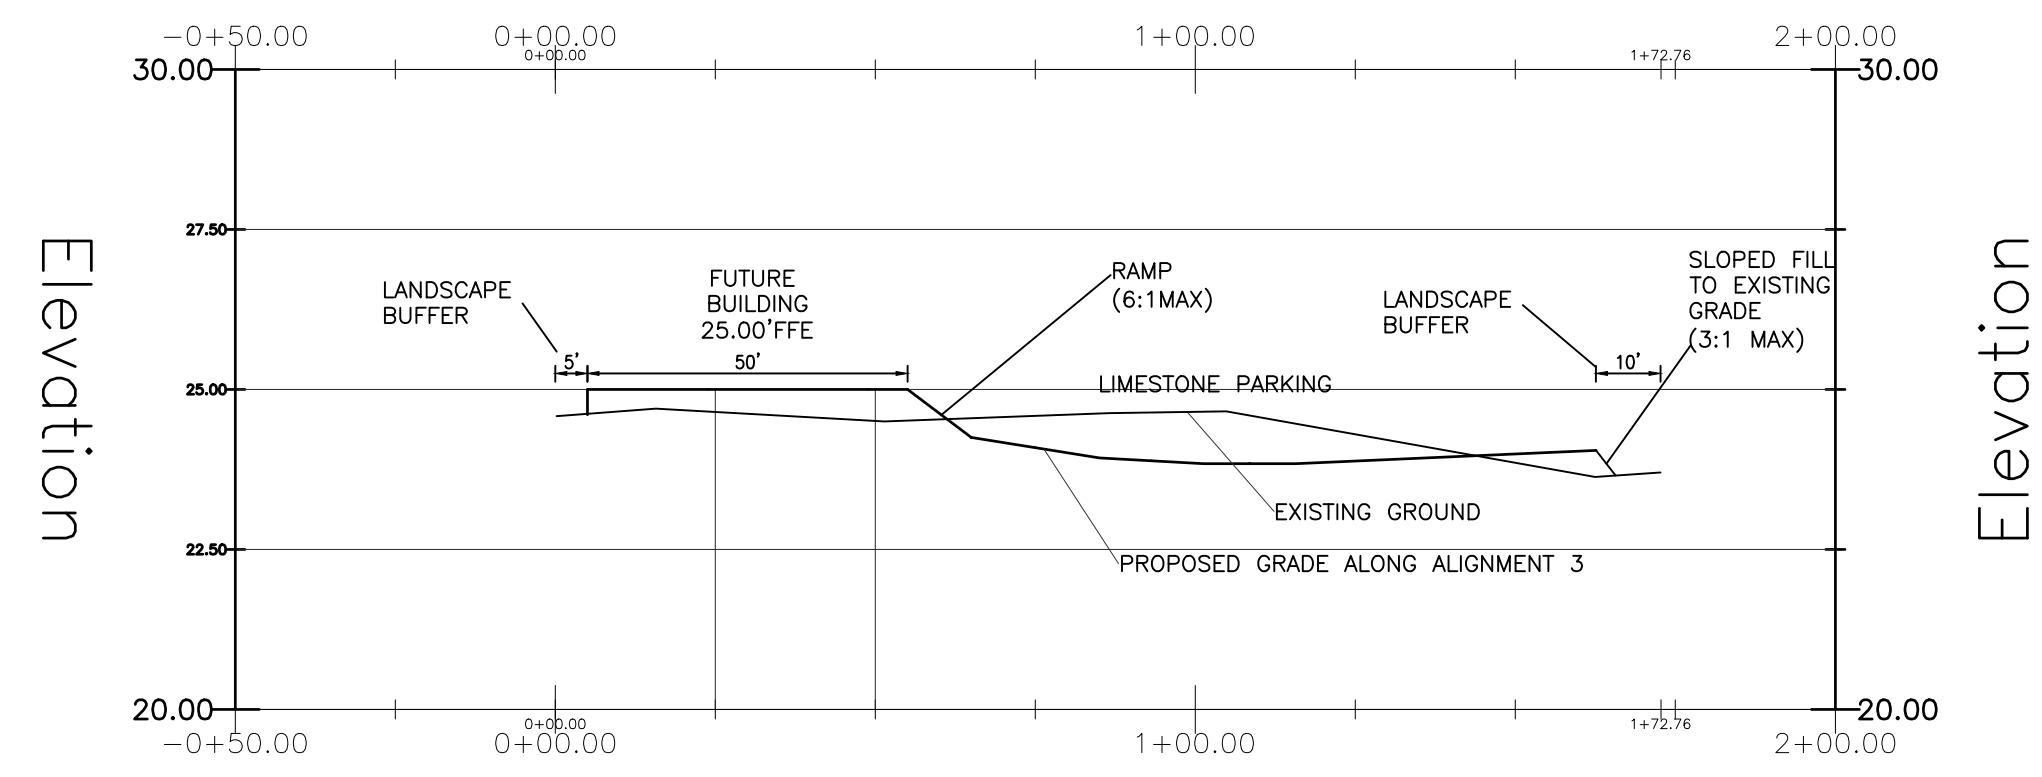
−0+50.00 0+00.00 1+00.00 2+00.00

0+00.00 1+72.76

30.00 30.00

27.50

Elevation

Elevation

LANDSCAPE BUFFER

FUTURE BUILDING 25.00'FFE

RAMP (6:1MAX)

LANDSCAPE BUFFER

SLOPED FILL TO EXISTING GRADE (3:1 MAX)

5'

50'

10'

25.00

LIMESTONE PARKING

EXISTING GROUND

22.50

PROPOSED GRADE ALONG ALIGNMENT 3

20.00 20.00

0+00.00 1+72.76

−0+50.00 0+00.00 1+00.00 2+00.00